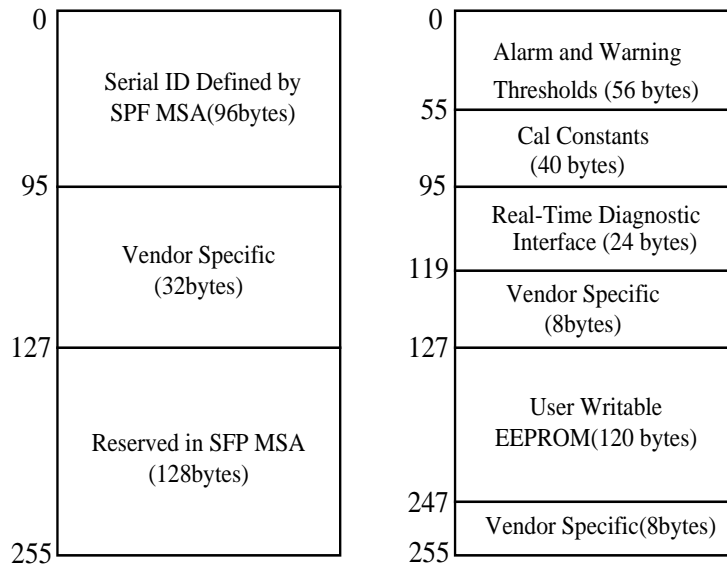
0

Serial ID Defined by SPF MSA(96bytes)

95

Vendor Specific (32bytes)

127

Reserved in SFP MSA (128bytes)

255

0

Alarm and Warning Thresholds (56 bytes)

55

Cal Constants (40 bytes)

95

Real-Time Diagnostic Interface (24 bytes)

119

Vendor Specific (8bytes)

127

User Writable EEPROM(120 bytes)

247

Vendor Specific(8bytes)

255